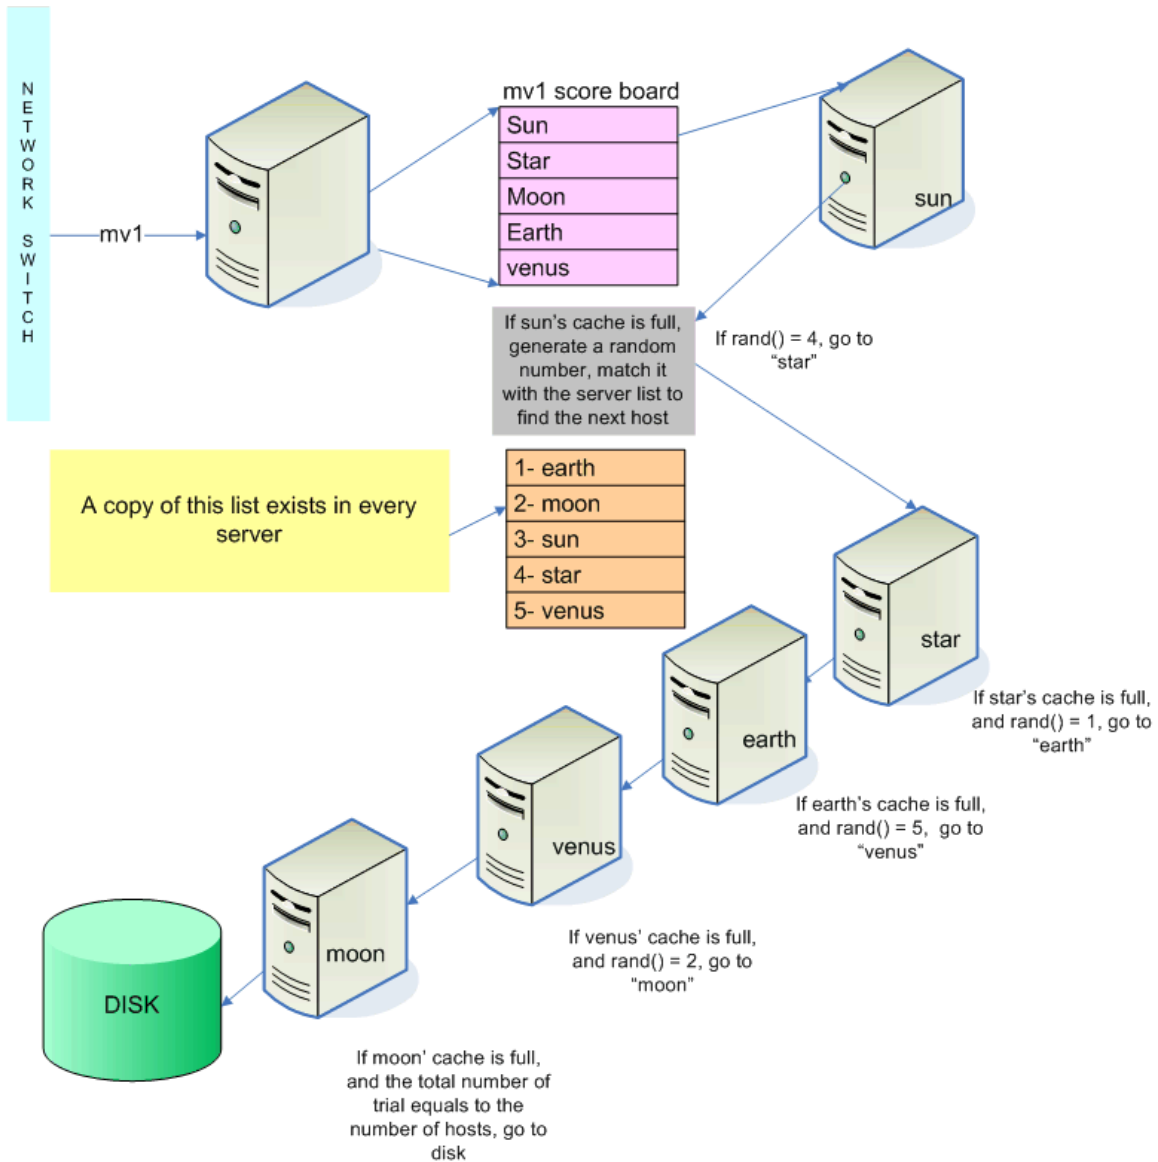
NETWORK SWITCH

mv1

mv1 score board

| Sun |
|---|
| Star |
| Moon |
| Earth |
| venus |

sun

If sun's cache is full, generate a random number, match it with the server list to find the next host

If rand() = 4, go to "star"

A copy of this list exists in every server

| 1- earth |
|---|
| 2- moon |
| 3- sun |
| 4- star |
| 5- venus |

star

If star's cache is full, and rand() = 1, go to "earth"

earth

If earth's cache is full, and rand() = 5, go to "venus"

venus

If venus' cache is full, and rand() = 2, go to "moon"

moon

DISK

If moon' cache is full, and the total number of trial equals to the number of hosts, go to disk